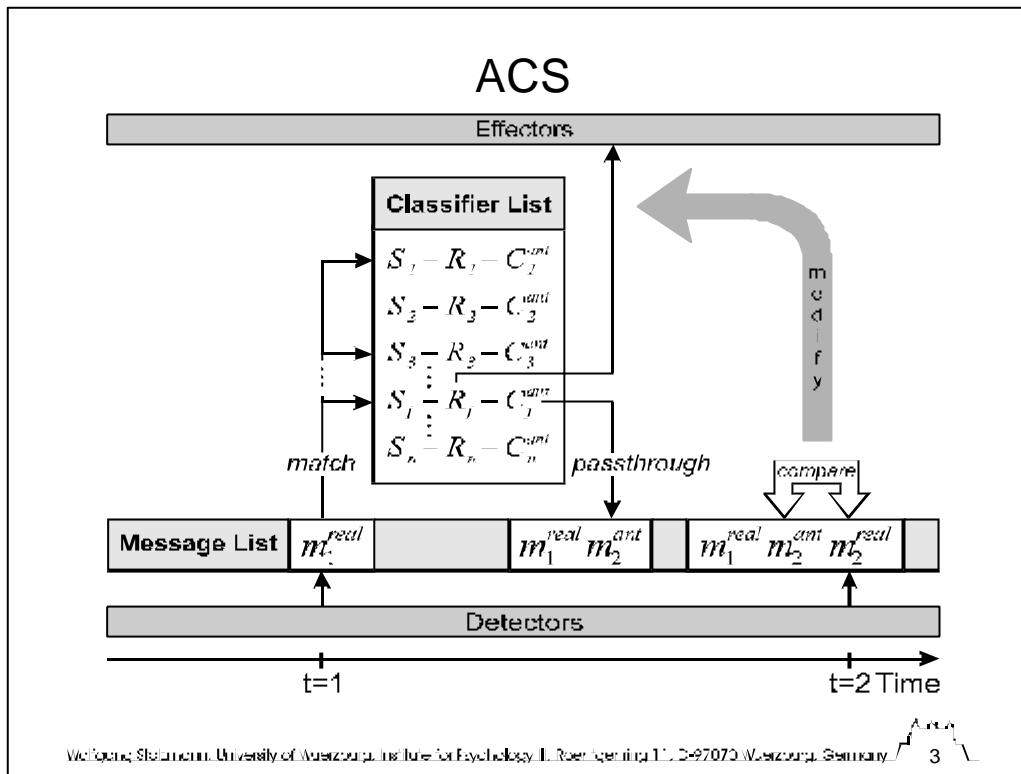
ACS

Effectors

Classifier List

$S_1 - R_1 - C_1^{ant}$

$S_2 - R_2 - C_2^{ant}$

$S_3 - R_3 - C_3^{ant}$

$S_i - R_i - C_i^{ant}$

$S_n - R_n - C_n^{ant}$

m
o
d
i
f
y

match

passthrough

compare

Message List $m_1^{real}$ $m_1^{real}\, m_2^{ant}$ $m_1^{real}\, m_2^{ant}\, m_2^{real}$

Detectors

t=1

t=2 Time

Wolfgang Stolzmann, University of Wuerzburg, Institute for Psychology III, Roentgenring 11, D-97070 Wuerzburg, Germany

3